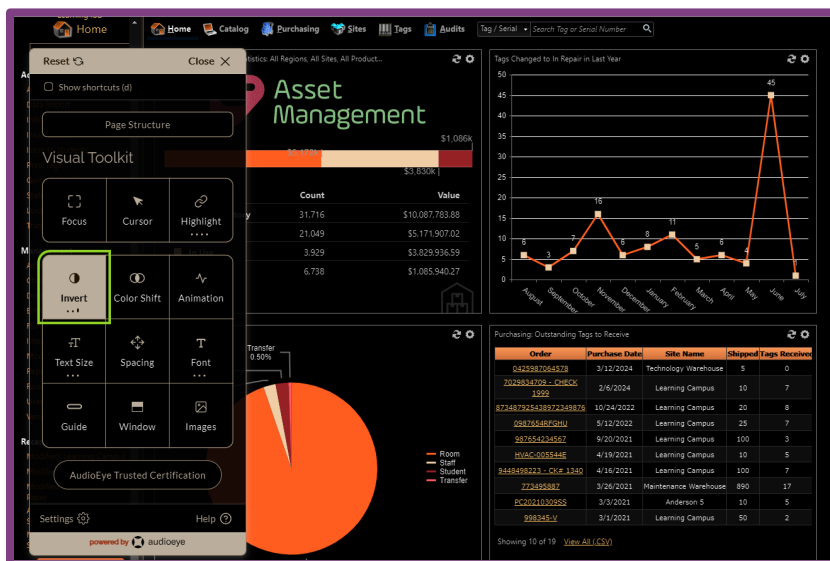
Home

Home Catalog Purchasing Sites Tags Audits Tag / Serial Search Tag or Serial Number

Reset

Close

Show shortcuts (d)

Page Structure

Visual Toolkit

Focus

Cursor

Highlight

Invert

Color Shift

Animation

Text Size

Spacing

Font

Guide

Window

Images

AudioEye Trusted Certification

Settings

Help

powered by audioeye

tatistics: All Regions, All Sites, All Product...

Asset Management

$1,086k

$3,830k

| Count | Value |
|---|---|
| 31,716 | $10,087,783.88 |
| 21,049 | $5,171,907.02 |
| 3,929 | $3,829,936.59 |
| 6,738 | $1,085,940.27 |

Tags Changed to In Repair in Last Year

50
45
40
35
30
25
20
15
10
5
0

6, 3, 7, 16, 6, 8, 11, 5, 6, 4, 45, 1

August September October November December January February March April May June July

Transfer
0.50%

Room
Staff
Student
Transfer

Purchasing: Outstanding Tags to Receive

| Order | Purchase Date | Site Name | Shipped | Tags Received |
|---|---|---|---|---|
| 0425987064578 | 3/12/2024 | Technology Warehouse | 5 | 0 |
| 7029834709 - CHECK 1999 | 2/6/2024 | Learning Campus | 10 | 7 |
| 87348792543897234987б | 10/24/2022 | Learning Campus | 20 | 8 |
| 09876548FGHU | 5/12/2022 | Learning Campus | 25 | 7 |
| 987654234567 | 9/20/2021 | Learning Campus | 100 | 3 |
| HVAC-005544E | 4/19/2021 | Learning Campus | 10 | 5 |
| 9448498223 - CK# 1340 | 4/16/2021 | Learning Campus | 10 | 7 |
| 773495887 | 4/6/2021 | Maintenance Warehouse | 890 | 17 |
| PC20210309SS | 3/3/2021 | Anderson 5 | 10 | 5 |
| 998345-V | 3/1/2021 | Learning Campus | 50 | 2 |

Showing 10 of 19 View All (.CSV)